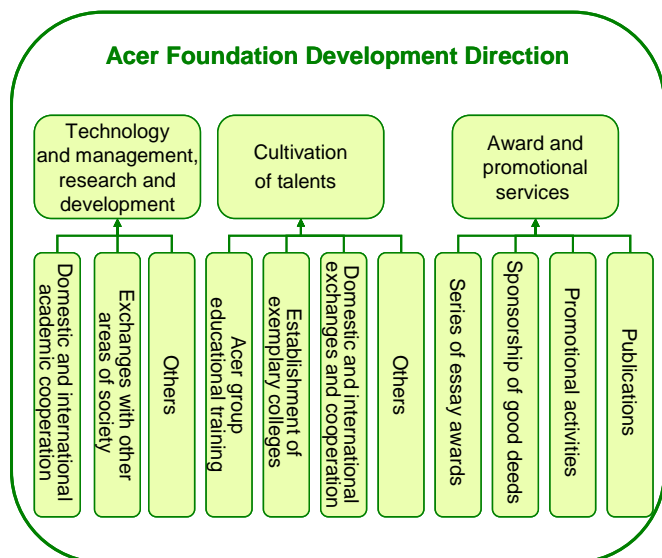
Acer Foundation Development Direction

Technology and management, research and development

Domestic and international academic cooperation

Exchanges with other areas of society

Others

Cultivation of talents

Acer group educational training

Establishment of exemplary colleges

Domestic and international exchanges and cooperation

Others

Award and promotional services

Series of essay awards

Sponsorship of good deeds

Promotional activities

Publications